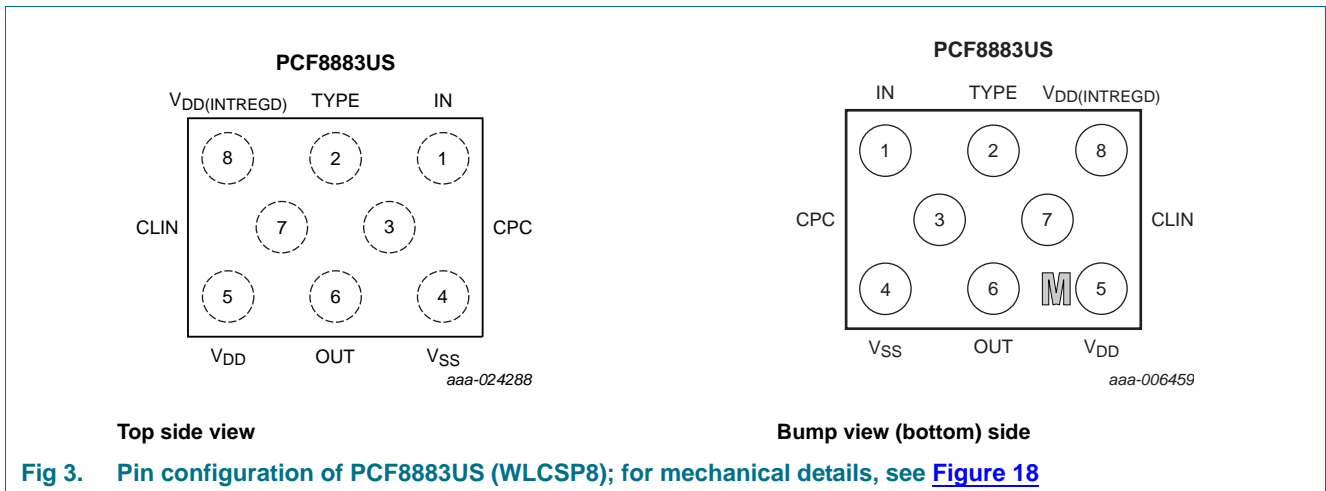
PCF8883US

$V_{DD(INTREGD)}$ TYPE IN

8 2 1

CLIN 7 3 CPC

5 6 4

$V_{DD}$ OUT $V_{SS}$

aaa-024288

Top side view

PCF8883US

IN TYPE $V_{DD(INTREGD)}$

1 2 8

CPC 3 7 CLIN

4 6 M 5

$V_{SS}$ OUT $V_{DD}$

aaa-006459

Bump view (bottom) side

Fig 3. Pin configuration of PCF8883US (WLCSP8); for mechanical details, see Figure 18